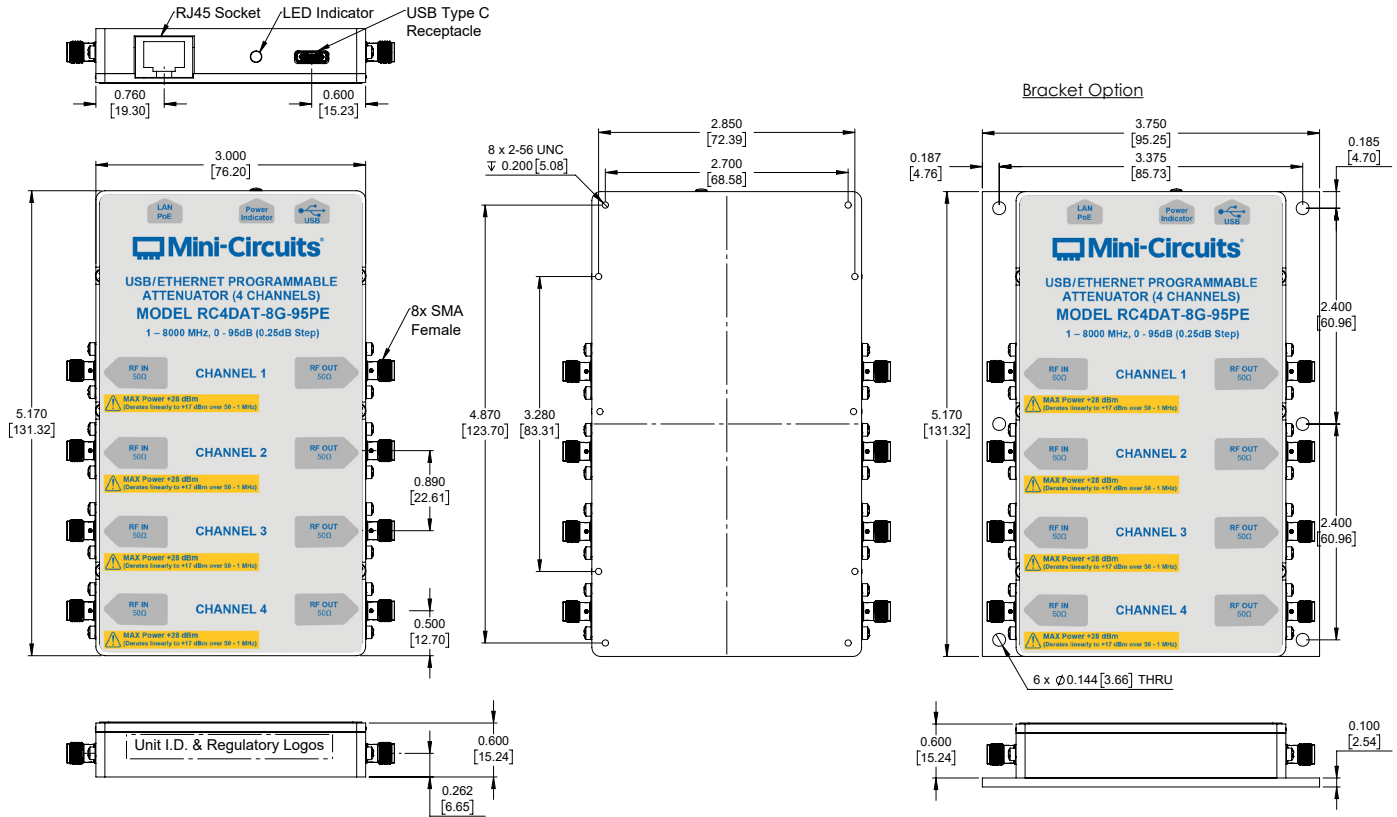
RJ45 Socket
LED Indicator
USB Type C Receptacle
0.760 [19.30]
0.600 [15.23]

Bracket Option

3.000 [76.20]
LAN PoE
Power Indicator
USB
Mini-Circuits®
USB/ETHERNET PROGRAMMABLE ATTENUATOR (4 CHANNELS)
MODEL RC4DAT-8G-95PE
1 – 8000 MHz, 0 - 95dB (0.25dB Step)
8x SMA Female
RF IN 50Ω
CHANNEL 1
RF OUT 50Ω
MAX Power +28 dBm (Derates linearly to +17 dBm over 50 - 1 MHz)
RF IN 50Ω
CHANNEL 2
RF OUT 50Ω
MAX Power +28 dBm (Derates linearly to +17 dBm over 50 - 1 MHz)
RF IN 50Ω
CHANNEL 3
RF OUT 50Ω
MAX Power +28 dBm (Derates linearly to +17 dBm over 50 - 1 MHz)
RF IN 50Ω
CHANNEL 4
RF OUT 50Ω
MAX Power +28 dBm (Derates linearly to +17 dBm over 50 - 1 MHz)
5.170 [131.32]
0.890 [22.61]
0.500 [12.70]

8 x 2-56 UNC
↧ 0.200 [5.08]
2.850 [72.39]
2.700 [68.58]
4.870 [123.70]
3.280 [83.31]

3.750 [95.25]
0.187 [4.76]
3.375 [85.73]
0.185 [4.70]
LAN PoE
Power Indicator
USB
Mini-Circuits®
USB/ETHERNET PROGRAMMABLE ATTENUATOR (4 CHANNELS)
MODEL RC4DAT-8G-95PE
1 – 8000 MHz, 0 - 95dB (0.25dB Step)
RF IN 50Ω
CHANNEL 1
RF OUT 50Ω
MAX Power +28 dBm (Derates linearly to +17 dBm over 50 - 1 MHz)
RF IN 50Ω
CHANNEL 2
RF OUT 50Ω
MAX Power +28 dBm (Derates linearly to +17 dBm over 50 - 1 MHz)
RF IN 50Ω
CHANNEL 3
RF OUT 50Ω
MAX Power +28 dBm (Derates linearly to +17 dBm over 50 - 1 MHz)
RF IN 50Ω
CHANNEL 4
RF OUT 50Ω
MAX Power +28 dBm (Derates linearly to +17 dBm over 50 - 1 MHz)
5.170 [131.32]
2.400 [60.96]
2.400 [60.96]
6 x $\phi$0.144 [3.66] THRU

Unit I.D. & Regulatory Logos
0.600 [15.24]
0.262 [6.65]

0.600 [15.24]
0.100 [2.54]